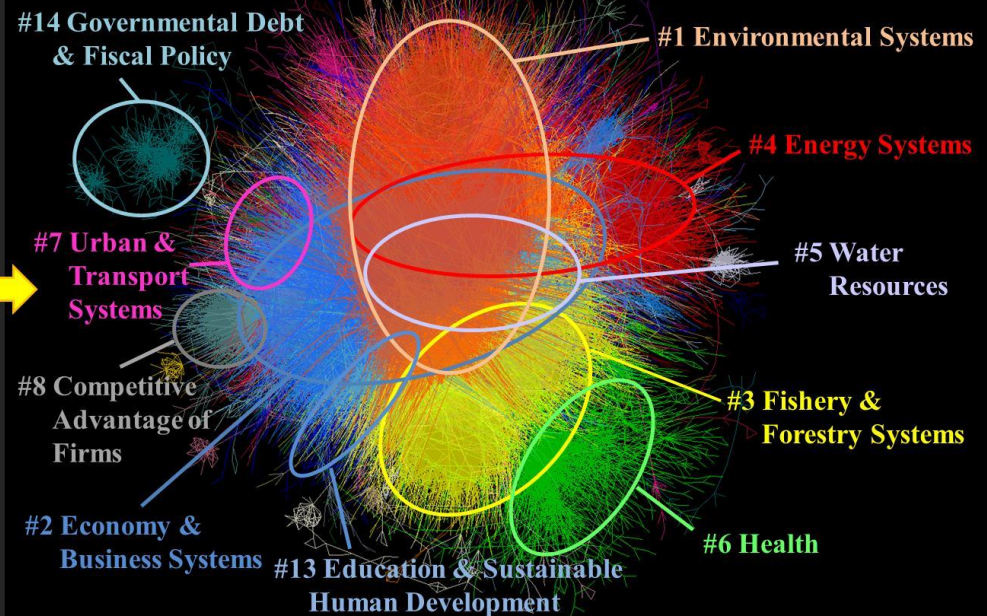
#14 Governmental Debt & Fiscal Policy

#1 Environmental Systems

#4 Energy Systems

#7 Urban & Transport Systems

#5 Water Resources

#8 Competitive Advantage of Firms

#3 Fishery & Forestry Systems

#2 Economy & Business Systems

#13 Education & Sustainable Human Development

#6 Health